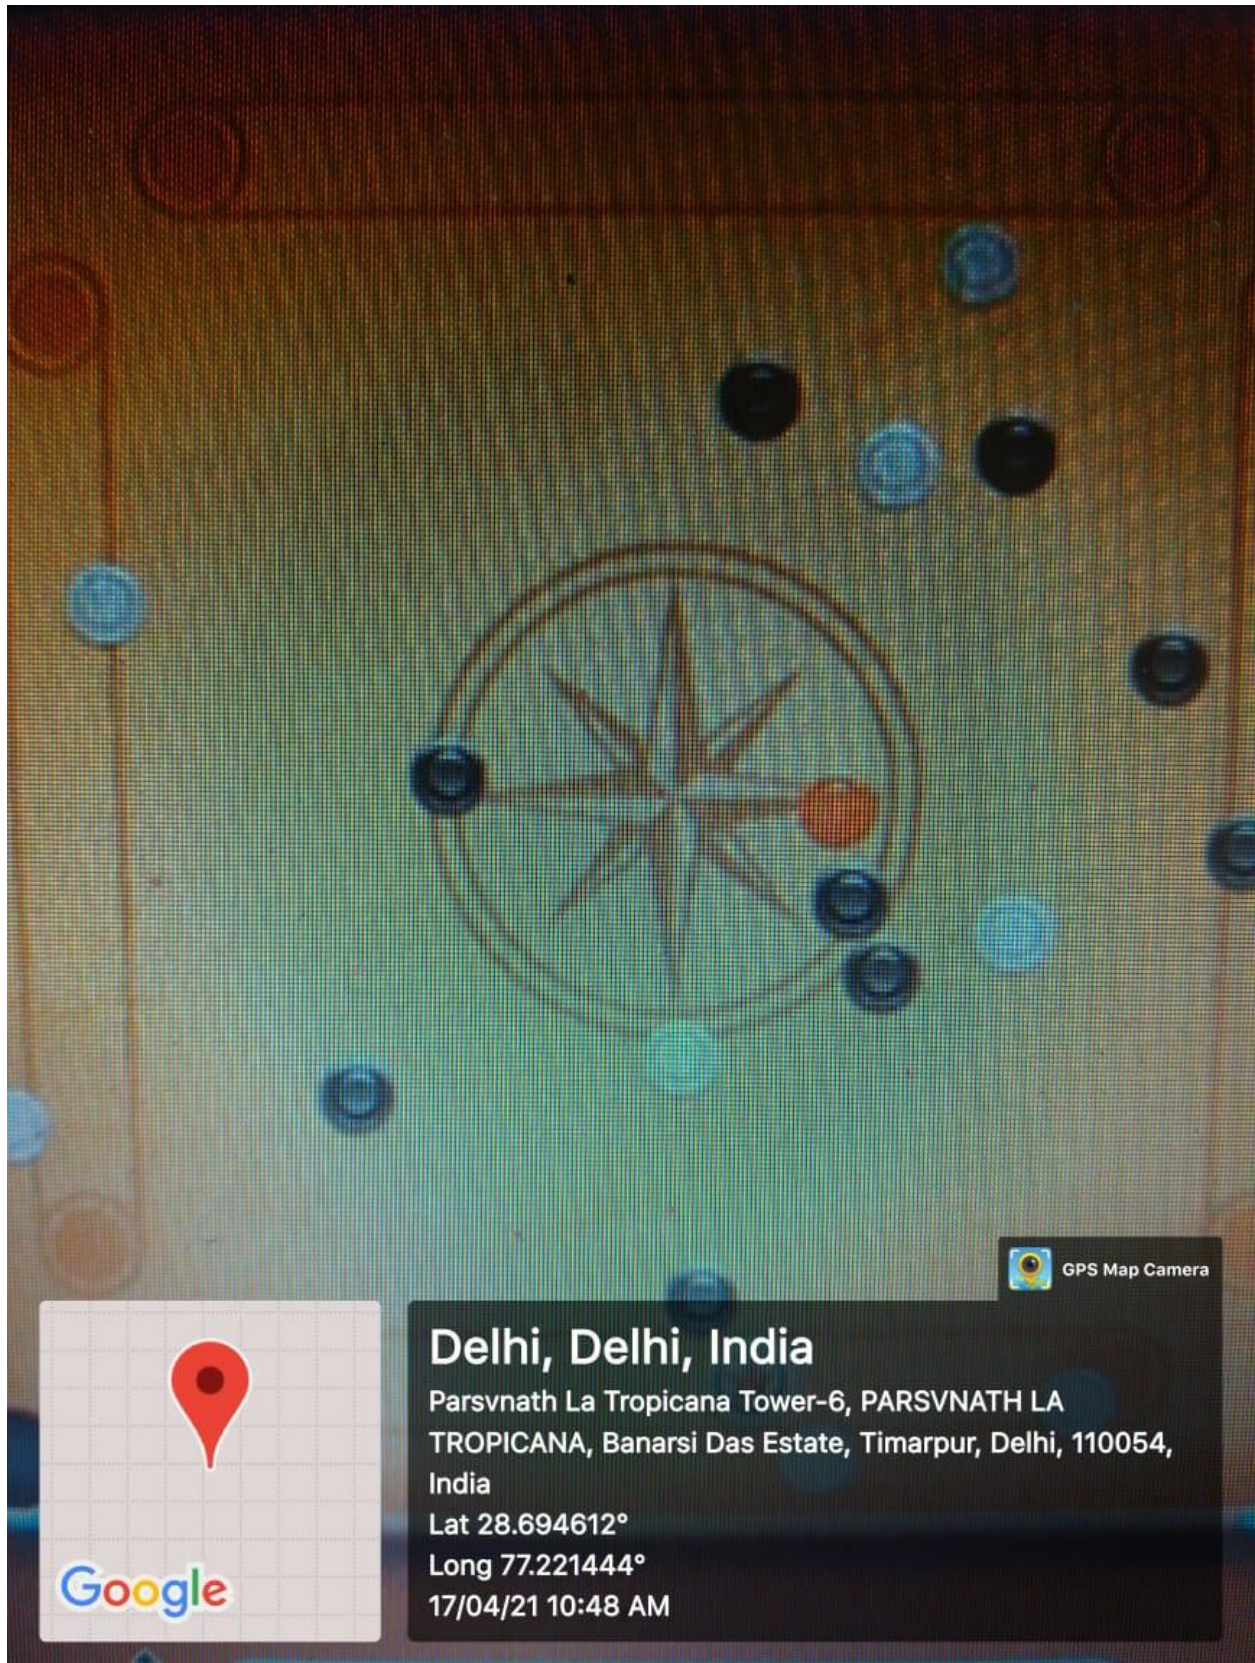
GPS Map Camera

Google

Delhi, Delhi, India

Parsvnath La Tropicana Tower-6, PARSVNATH LA TROPICANA, Banarsi Das Estate, Timarpur, Delhi, 110054, India

Lat 28.694612°

Long 77.221444°

17/04/21 10:48 AM